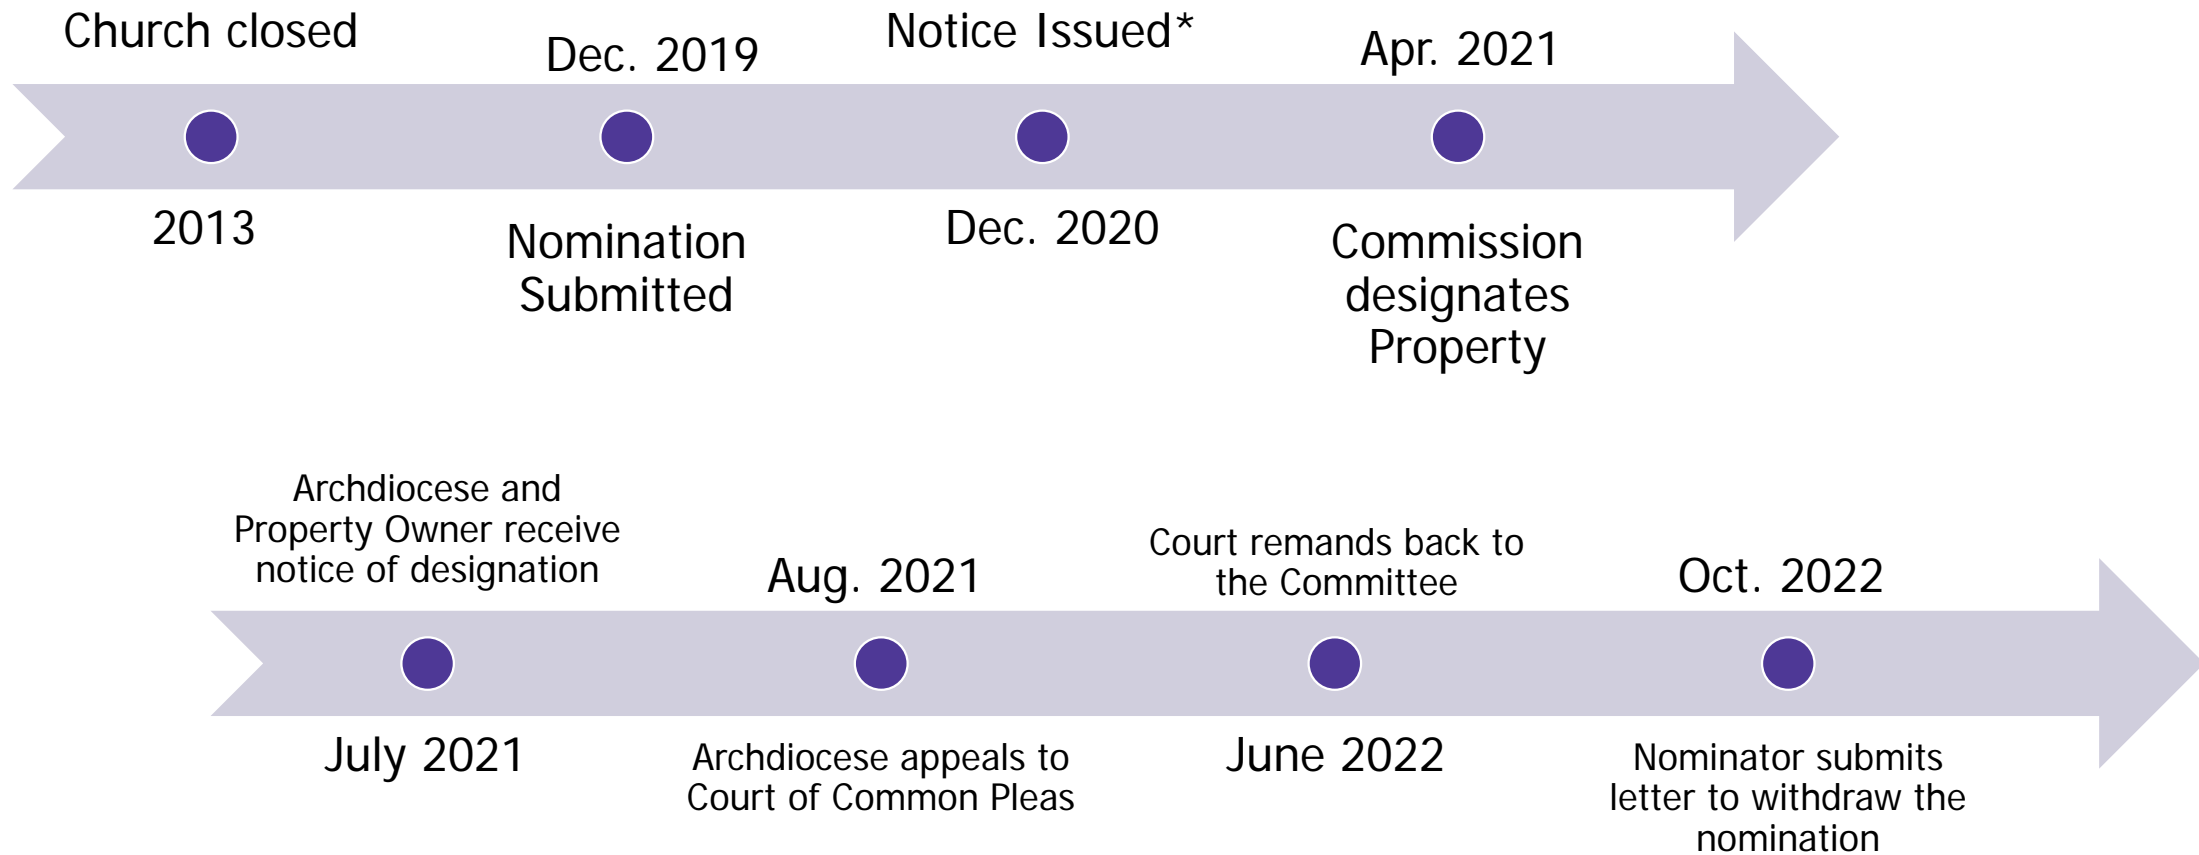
Church closed

2013

Dec. 2019

Nomination Submitted

Notice Issued*

Dec. 2020

Apr. 2021

Commission designates Property

Archdiocese and Property Owner receive notice of designation

July 2021

Aug. 2021

Archdiocese appeals to Court of Common Pleas

Court remands back to the Committee

June 2022

Oct. 2022

Nominator submits letter to withdraw the nomination